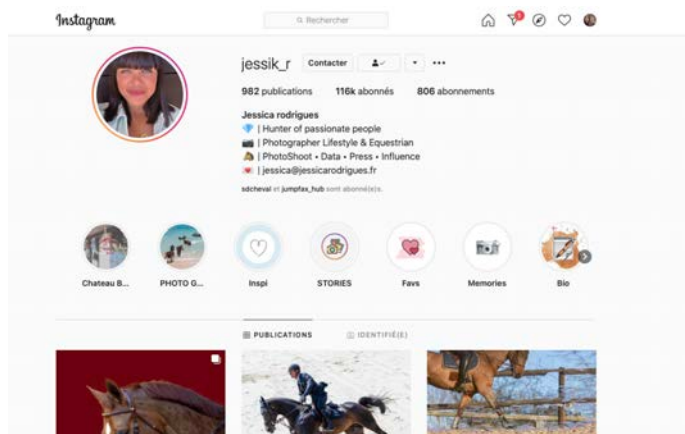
Instagram

Rechercher

1

jessik_r Contacter

982 publications 116k abonnés 806 abonnements

Jessica rodrigues
💎 | Hunter of passionate people
📷 | Photographer Lifestyle & Equestrian
🙈 | PhotoShoot • Data • Press • Influence
💌 | jessica@jessicarodrigues.fr

sdcheval et jumpfax_hub sont abonné(e)s.

Chateau B... PHOTO G... Inspi STORIES Favs Memories Bio

PUBLICATIONS IDENTIFIÉ(E)